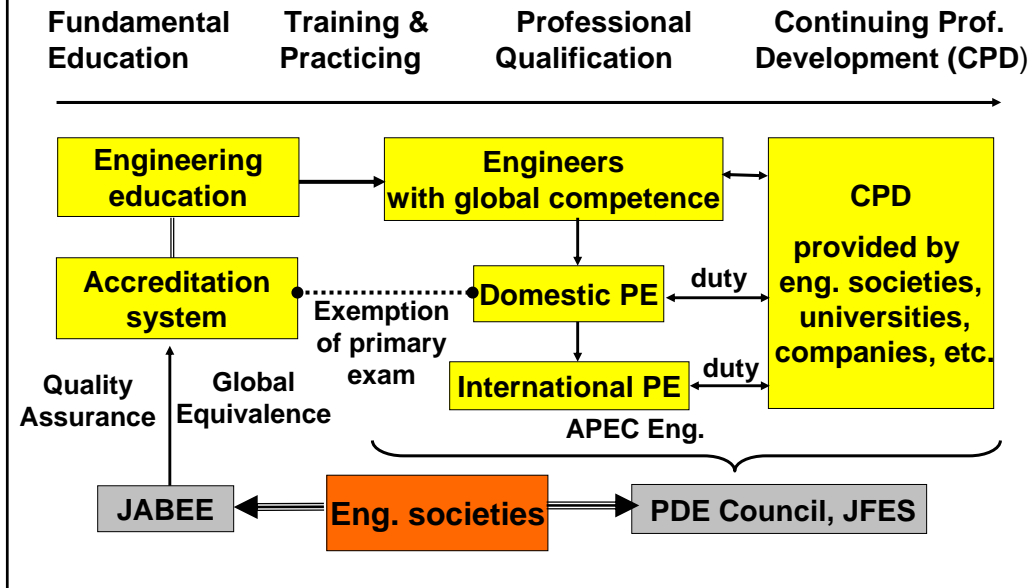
Fundamental Education

Training & Practicing

Professional Qualification

Continuing Prof. Development (CPD)

Engineering education

Engineers with global competence

CPD

provided by eng. societies, universities, companies, etc.

Accreditation system

Domestic PE

duty

Exemption of primary exam

International PE

duty

Quality Assurance

Global Equivalence

APEC Eng.

JABEE

Eng. societies

PDE Council, JFES